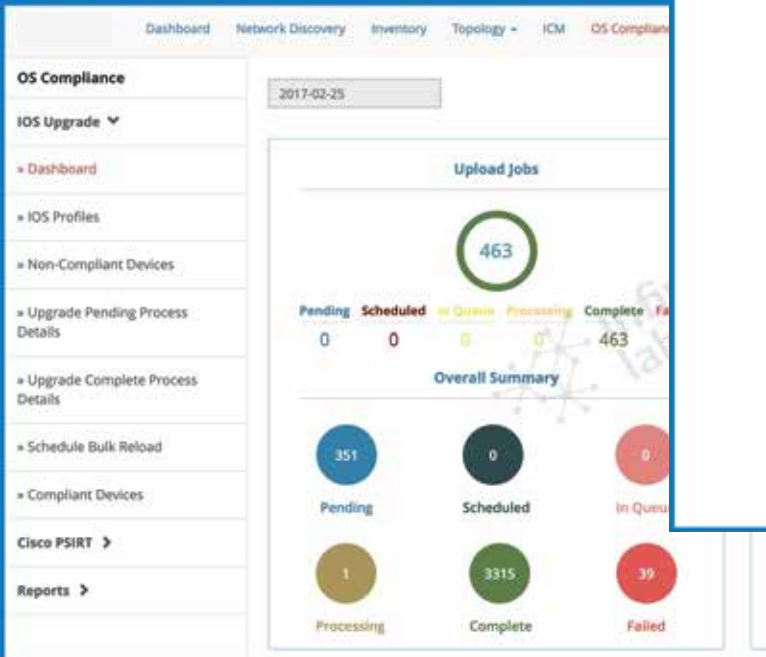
Dashboard Network Discovery Inventory Topology ICM OS Complianc

OS Compliance

IOS Upgrade

» Dashboard

» IOS Profiles

» Non-Compliant Devices

» Upgrade Pending Process Details

» Upgrade Complete Process Details

» Schedule Bulk Reload

» Compliant Devices

Cisco PSIRT

Reports

2017-02-25

Upload Jobs

463

| Pending | Scheduled | In Queue | Processing | Complete | Fa |
|---|---|---|---|---|---|
| 0 | 0 | 0 | 0 | 463 | |

Overall Summary

351
Pending

0
Scheduled

0
In Queu

1
Processing

3315
Complete

39
Failed